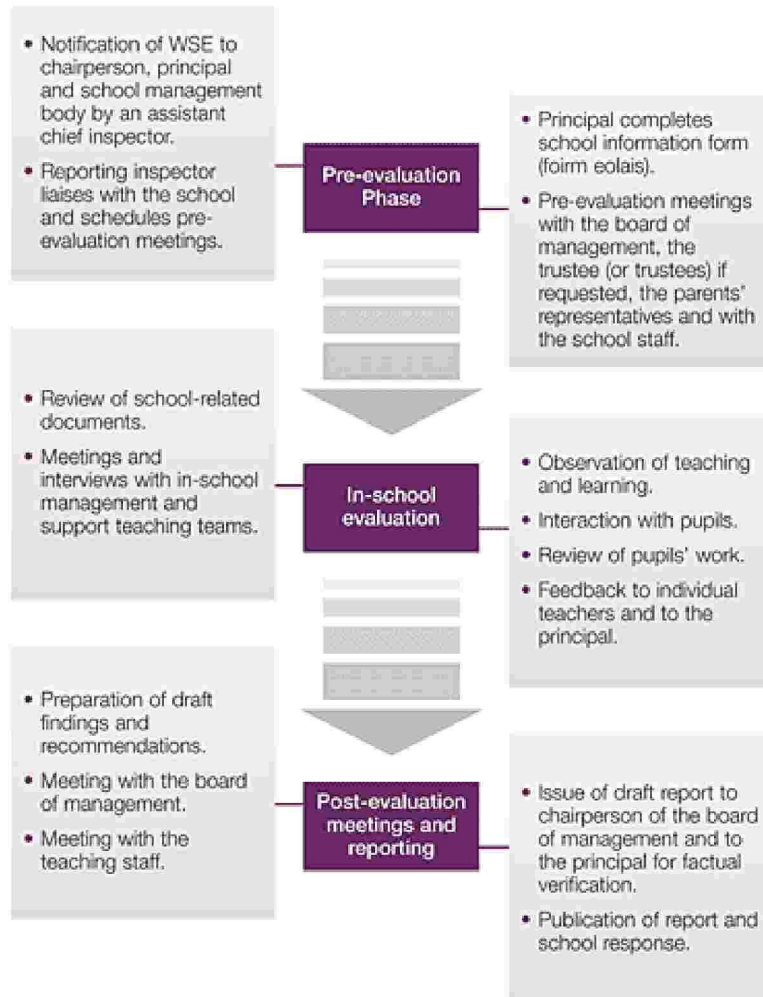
• Notification of WSE to chairperson, principal and school management body by an assistant chief inspector.

• Reporting inspector liaises with the school and schedules pre-evaluation meetings.

Pre-evaluation Phase

• Principal completes school information form (foirm eolais).

• Pre-evaluation meetings with the board of management, the trustee (or trustees) if requested, the parents' representatives and with the school staff.

• Review of school-related documents.

• Meetings and interviews with in-school management and support teaching teams.

In-school evaluation

• Observation of teaching and learning.

• Interaction with pupils.

• Review of pupils' work.

• Feedback to individual teachers and to the principal.

• Preparation of draft findings and recommendations.

• Meeting with the board of management.

• Meeting with the teaching staff.

Post-evaluation meetings and reporting

• Issue of draft report to chairperson of the board of management and to the principal for factual verification.

• Publication of report and school response.